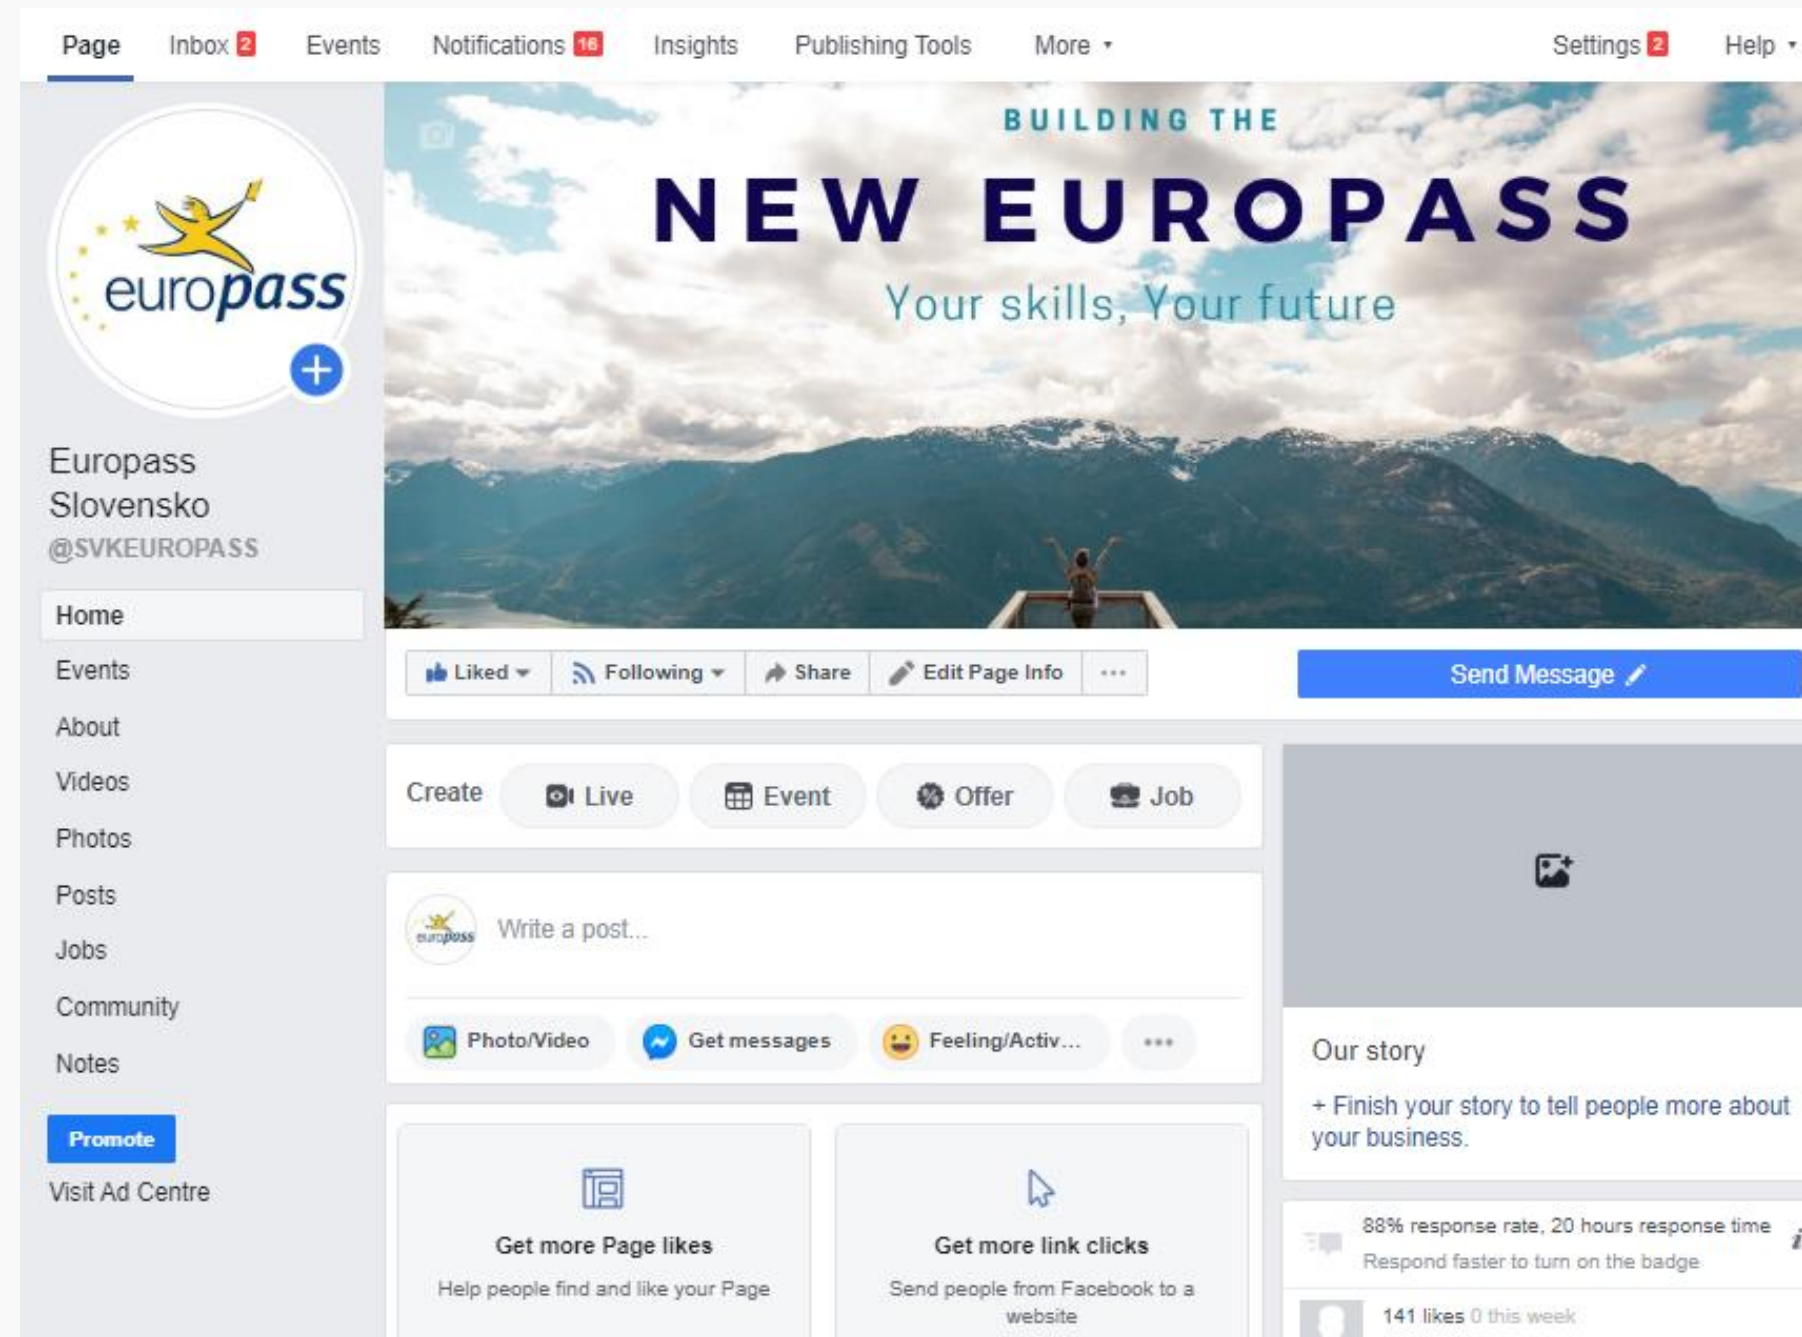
Page Inbox 2 Events Notifications 16 Insights Publishing Tools More ▾ Settings 2 Help ▾

europass

Europass Slovensko
@SVKEUROPASS

Home
Events
About
Videos
Photos
Posts
Jobs
Community
Notes

Promote
Visit Ad Centre

BUILDING THE
NEW EUROPASS
Your skills, Your future

Liked ▾ Following ▾ Share Edit Page Info ···

Send Message

Create Live Event Offer Job

Write a post...

Photo/Video Get messages Feeling/Activ... ···

Get more Page likes
Help people find and like your Page

Get more link clicks
Send people from Facebook to a website

Our story
+ Finish your story to tell people more about your business.

88% response rate, 20 hours response time
Respond faster to turn on the badge

141 likes 0 this week